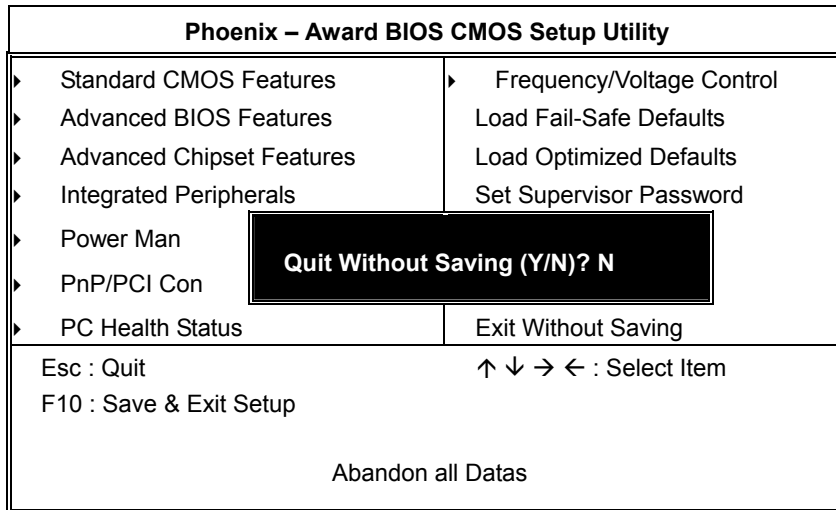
Phoenix – Award BIOS CMOS Setup Utility

| | |
|---|---|
| Standard CMOS Features | Frequency/Voltage Control |
| Advanced BIOS Features | Load Fail-Safe Defaults |
| Advanced Chipset Features | Load Optimized Defaults |
| Integrated Peripherals | Set Supervisor Password |
| Power Man | |
| PnP/PCI Con | |
| PC Health Status | Exit Without Saving |

Quit Without Saving (Y/N)? N

Esc : Quit

$\uparrow \downarrow \rightarrow \leftarrow$ : Select Item

F10 : Save & Exit Setup

Abandon all Datas